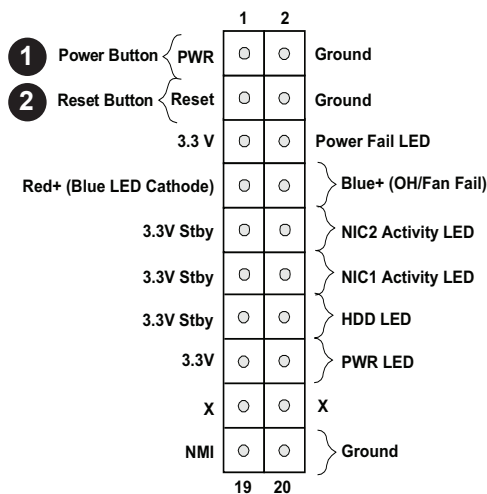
1 2

1 Power Button PWR Ground

2 Reset Button Reset Ground

3.3 V Power Fail LED

Red+ (Blue LED Cathode) Blue+ (OH/Fan Fail)

3.3V Stby NIC2 Activity LED

3.3V Stby NIC1 Activity LED

3.3V Stby HDD LED

3.3V PWR LED

X X

NMI Ground

19 20